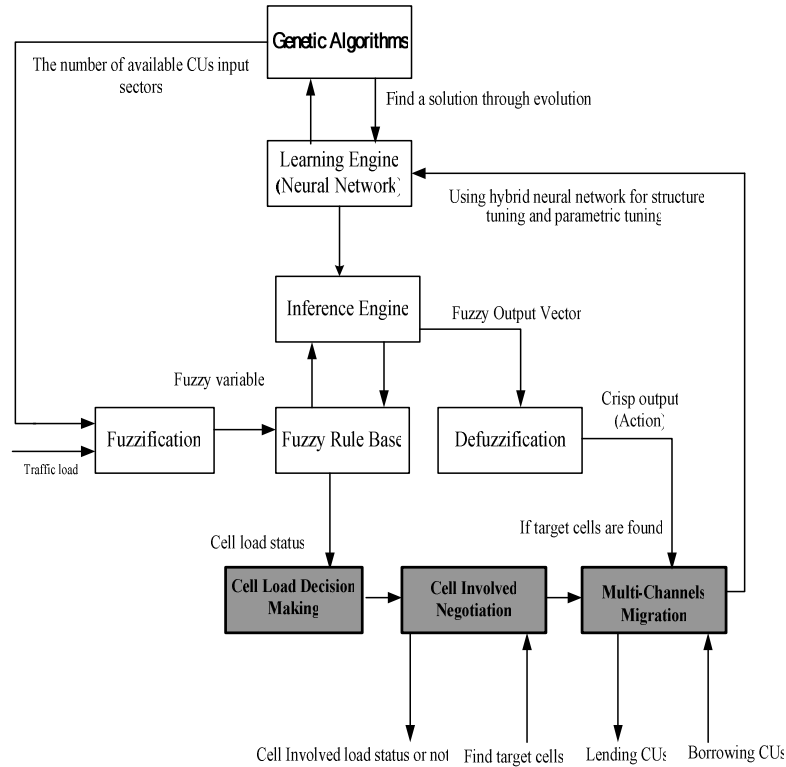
Genetic Algorithms

The number of available CUs input sectors

Find a solution through evolution

Learning Engine (Neural Network)

Using hybrid neural network for structure tuning and parametric tuning

Inference Engine

Fuzzy Output Vector

Fuzzy variable

Crisp output (Action)

Fuzzification

Fuzzy Rule Base

Defuzzification

Traffic load

If target cells are found

Cell load status

Cell Load Decision Making

Cell Involved Negotiation

Multi-Channels Migration

Cell Involved load status or not

Find target cells

Lending CUs

Borrowing CUs